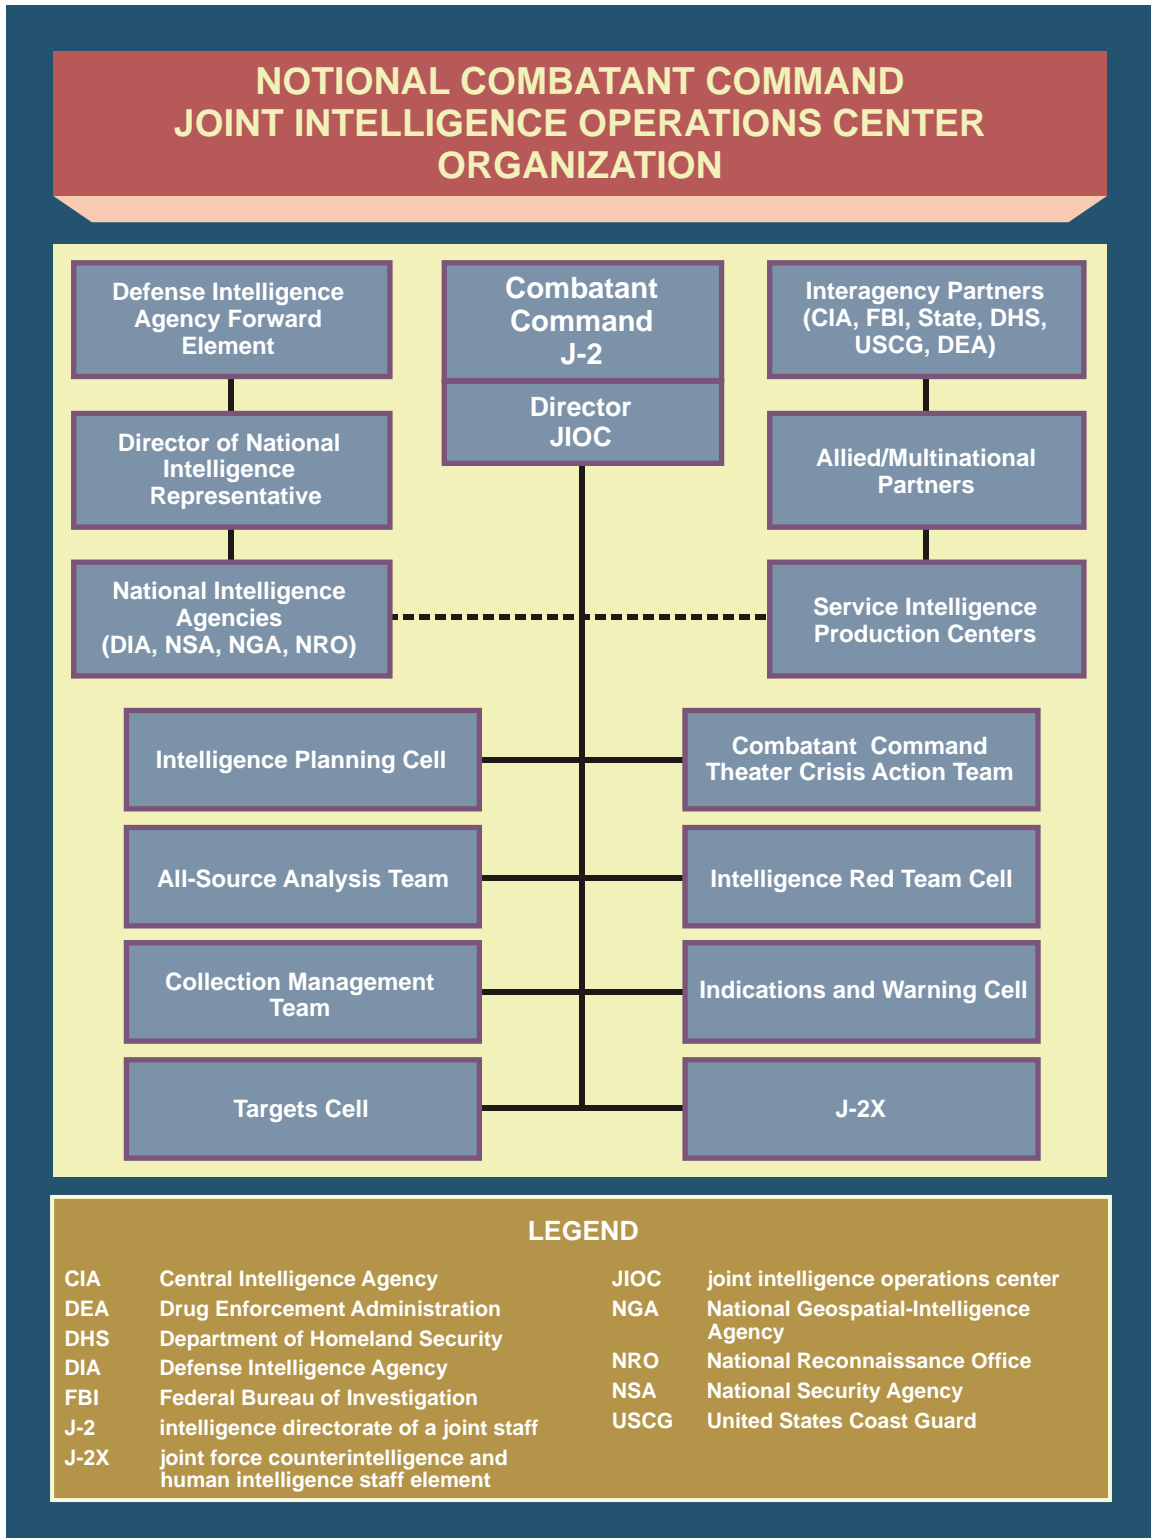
NOTIONAL COMBATANT COMMAND
JOINT INTELLIGENCE OPERATIONS CENTER
ORGANIZATION

Defense Intelligence Agency Forward Element

Combatant Command J-2

Interagency Partners (CIA, FBI, State, DHS, USCG, DEA)

Director JIOC

Director of National Intelligence Representative

Allied/Multinational Partners

National Intelligence Agencies (DIA, NSA, NGA, NRO)

Service Intelligence Production Centers

Intelligence Planning Cell

Combatant Command Theater Crisis Action Team

All-Source Analysis Team

Intelligence Red Team Cell

Collection Management Team

Indications and Warning Cell

Targets Cell

J-2X

LEGEND

| | |
|---|---|
| CIA | Central Intelligence Agency |
| DEA | Drug Enforcement Administration |
| DHS | Department of Homeland Security |
| DIA | Defense Intelligence Agency |
| FBI | Federal Bureau of Investigation |
| J-2 | intelligence directorate of a joint staff |
| J-2X | joint force counterintelligence and human intelligence staff element |

| | |
|---|---|
| JIOC | joint intelligence operations center |
| NGA | National Geospatial-Intelligence Agency |
| NRO | National Reconnaissance Office |
| NSA | National Security Agency |
| USCG | United States Coast Guard |